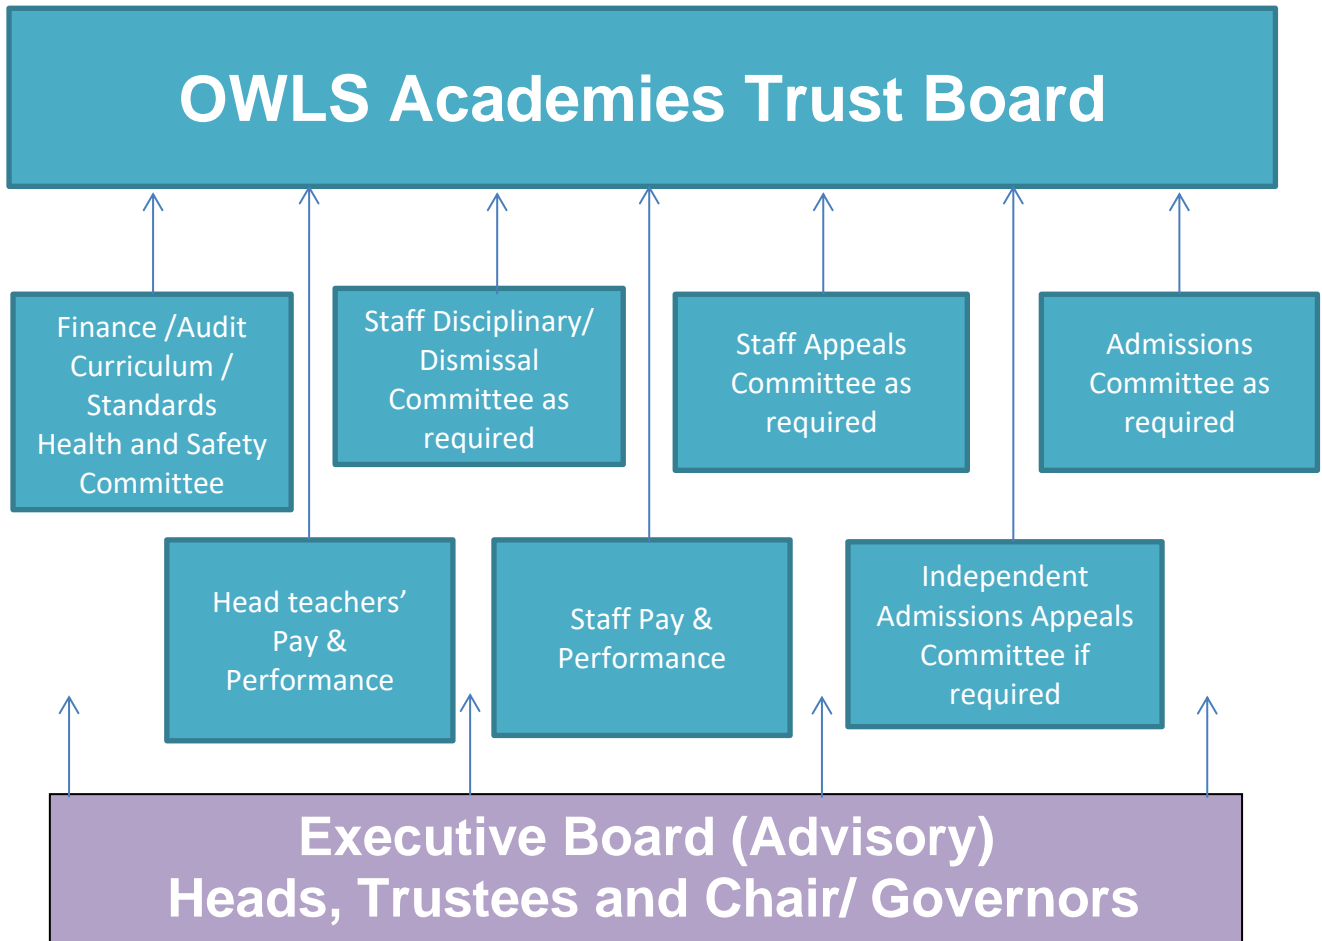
OWLS Academies Trust Board

Finance /Audit Curriculum / Standards Health and Safety Committee

Staff Disciplinary/ Dismissal Committee as required

Staff Appeals Committee as required

Admissions Committee as required

Head teachers' Pay & Performance

Staff Pay & Performance

Independent Admissions Appeals Committee if required

Executive Board (Advisory)
Heads, Trustees and Chair/ Governors